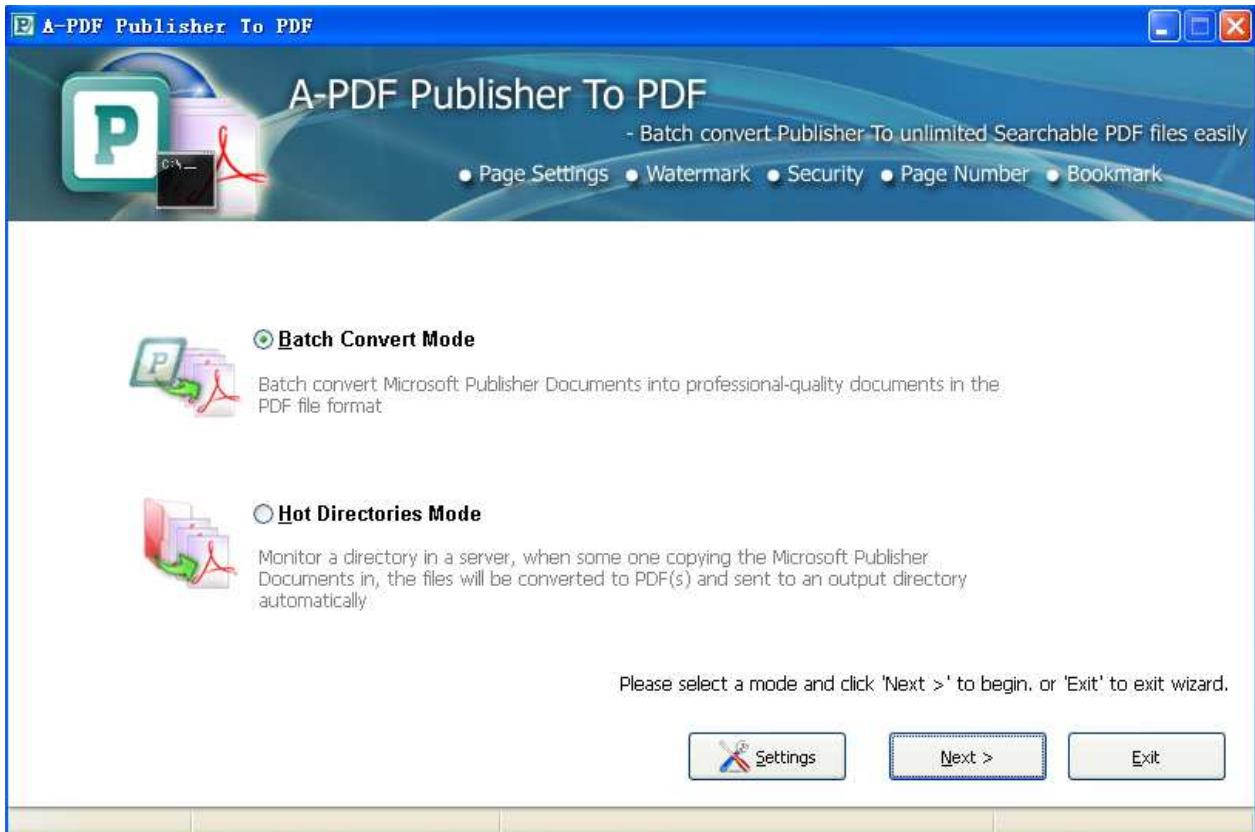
A-PDF Publisher To PDF

A-PDF Publisher To PDF

- Batch convert Publisher To unlimited Searchable PDF files easily

• Page Settings • Watermark • Security • Page Number • Bookmark

Batch Convert Mode

Batch convert Microsoft Publisher Documents into professional-quality documents in the PDF file format

Hot Directories Mode

Monitor a directory in a server, when some one copying the Microsoft Publisher Documents in, the files will be converted to PDF(s) and sent to an output directory automatically

Please select a mode and click 'Next >' to begin. or 'Exit' to exit wizard.

Settings

Next >

Exit